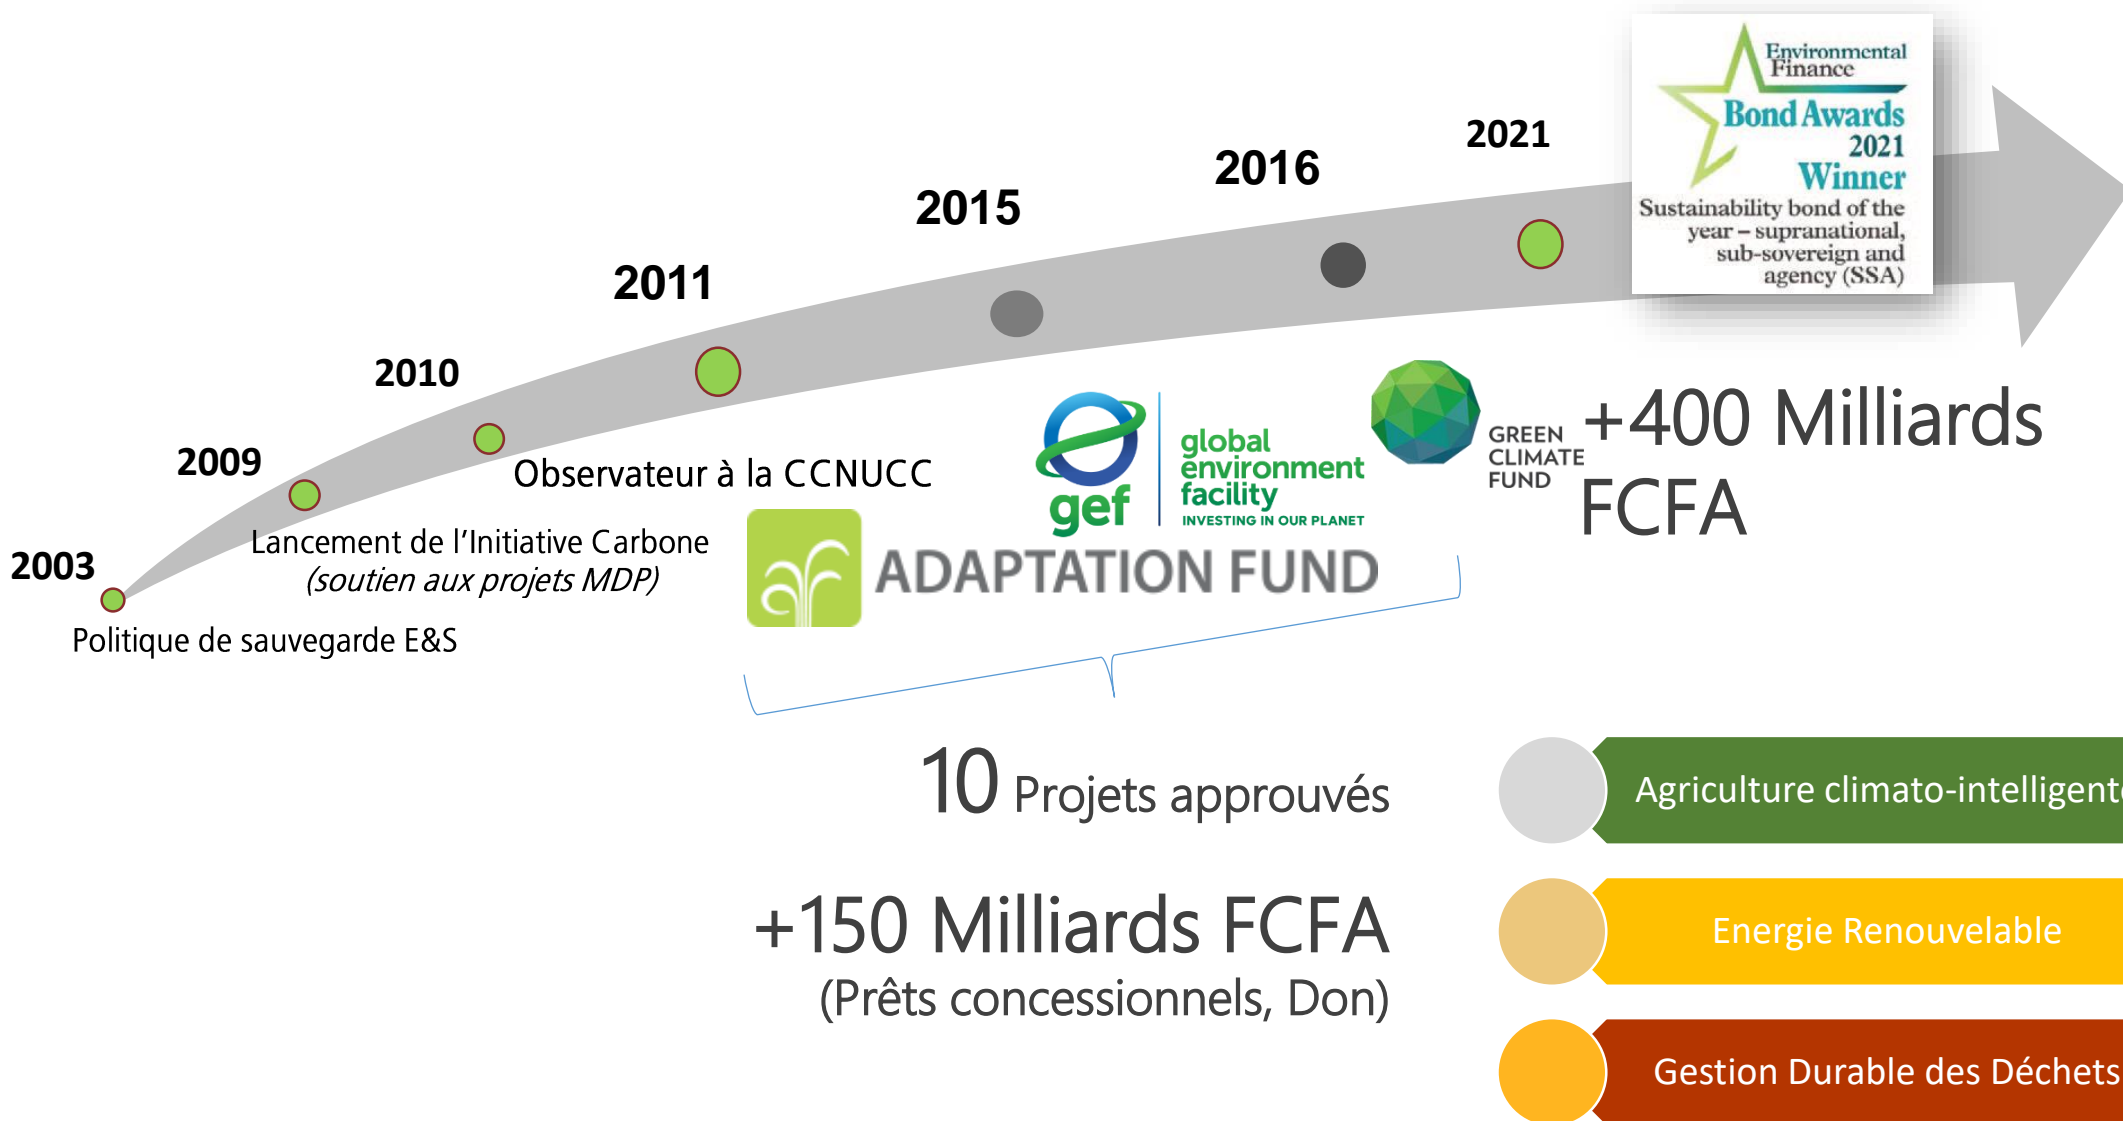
Environmental Finance
Bond Awards 2021 Winner
Sustainability bond of the year – supranational, sub-sovereign and agency (SSA)

2003
Politique de sauvegarde E&S

2009
Lancement de l'Initiative Carbone
(soutien aux projets MDP)

2010
Observateur à la CCNUCC

2011

2015

2016

2021

gef
global environment facility
INVESTING IN OUR PLANET

GREEN CLIMATE FUND

ADAPTATION FUND

+400 Milliards FCFA

10 Projets approuvés

+150 Milliards FCFA
(Prêts concessionnels, Don)

Agriculture climato-intelligent

Energie Renouvelable

Gestion Durable des Déchets